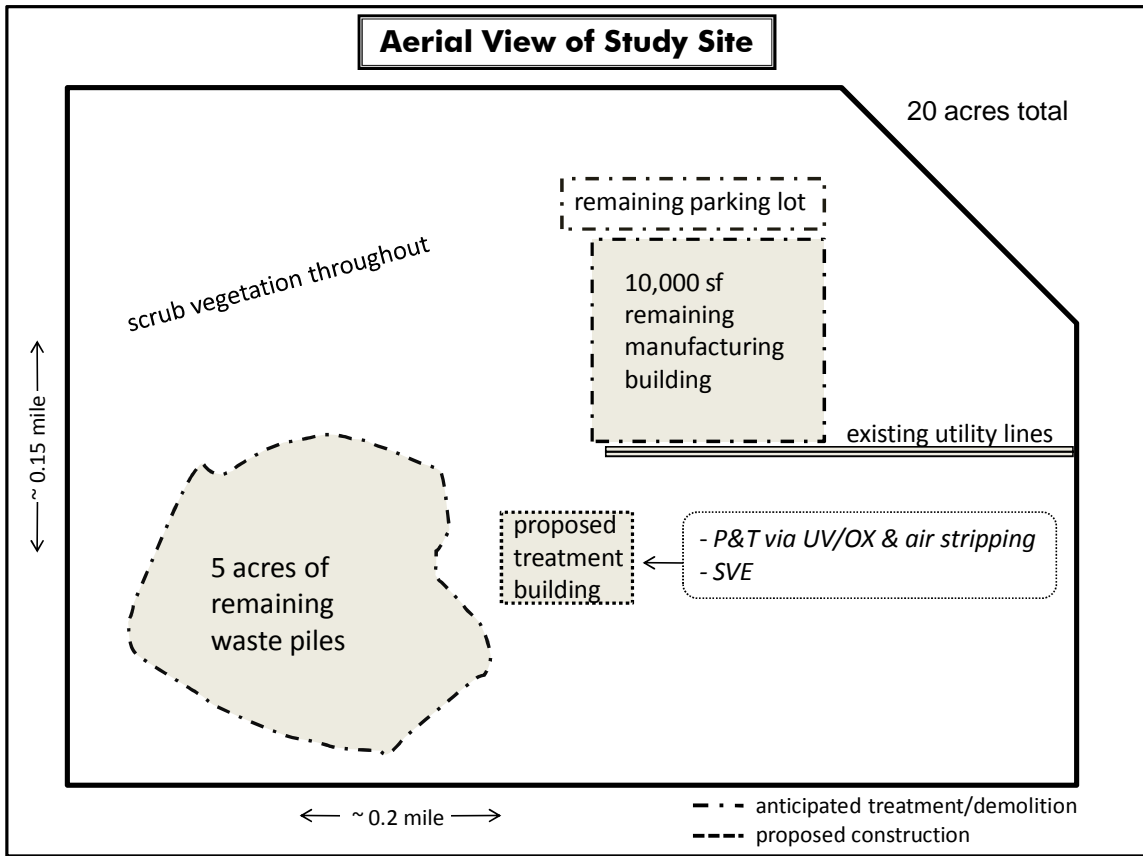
Aerial View of Study Site

20 acres total

remaining parking lot

scrub vegetation throughout

10,000 sf remaining manufacturing building

existing utility lines

~ 0.15 mile

proposed treatment building

- P&T via UV/OX & air stripping
- SVE

5 acres of remaining waste piles

~ 0.2 mile

anticipated treatment/demolition
proposed construction